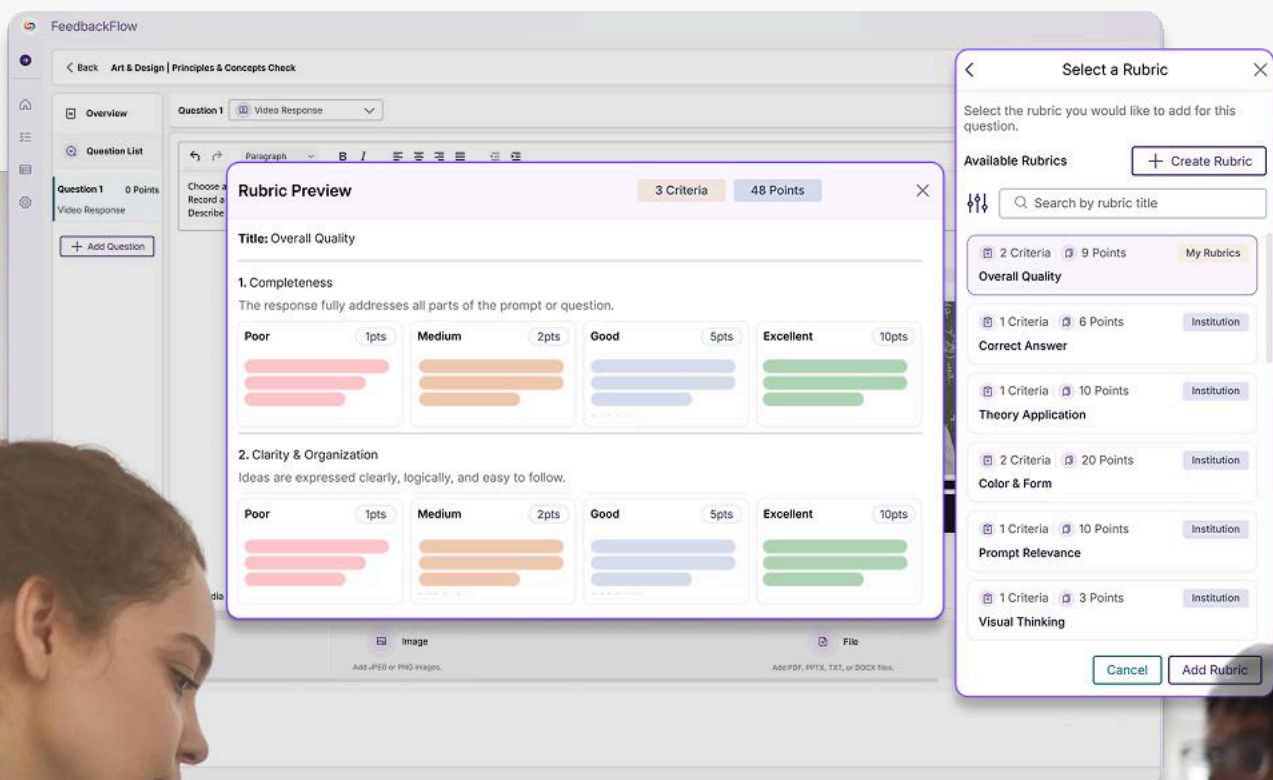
FeedbackFlow

< Back Art & Design | Principles & Concepts Check

Overview

Question List

Question 1 0 Points
Video Response

+ Add Question

Question 1 Video Response

Paragraph B I

Choose a
Record a
Describe

Rubric Preview

3 Criteria 48 Points

Title: Overall Quality

1. Completeness
The response fully addresses all parts of the prompt or question.

Poor 1pts
Medium 2pts
Good 5pts
Excellent 10pts

2. Clarity & Organization
Ideas are expressed clearly, logically, and easy to follow.

Poor 1pts
Medium 2pts
Good 5pts
Excellent 10pts

dia

Image
Add JPEG or PNG images.

File
Add PDF, PPTX, TXT, or DOCX files.

Select a Rubric

Select the rubric you would like to add for this question.

Available Rubrics

+ Create Rubric

Search by rubric title

2 Criteria 9 Points My Rubrics
Overall Quality

1 Criteria 6 Points Institution
Correct Answer

1 Criteria 10 Points Institution
Theory Application

2 Criteria 20 Points Institution
Color & Form

1 Criteria 10 Points Institution
Prompt Relevance

1 Criteria 3 Points Institution
Visual Thinking

Cancel

Add Rubric